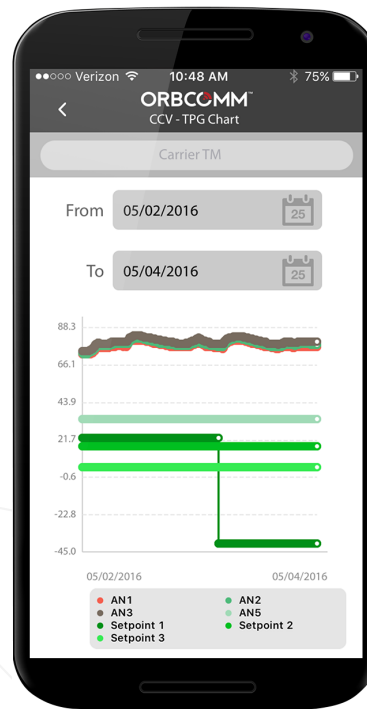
●●○○○ Verizon 10:48 AM 75%

<

ORBCOMM™

CCV - TPG Chart

Carrier TM

From 05/02/2016 25

To 05/04/2016 25

88.3

66.1

43.9

21.7

-0.6

-22.8

-45.0

05/02/2016

05/04/2016

AN1

AN2

AN3

AN5

Setpoint 1

Setpoint 2

Setpoint 3